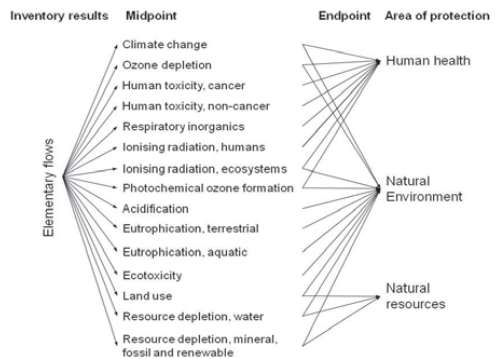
Inventory results Midpoint Endpoint Area of protection

Elementary flows

Climate change
Ozone depletion
Human toxicity, cancer
Human toxicity, non-cancer
Respiratory inorganics
Ionising radiation, humans
Ionising radiation, ecosystems
Photochemical ozone formation
Acidification
Eutrophication, terrestrial
Eutrophication, aquatic
Ecotoxicity
Land use
Resource depletion, water
Resource depletion, mineral, fossil and renewable

Human health

Natural Environment

Natural resources